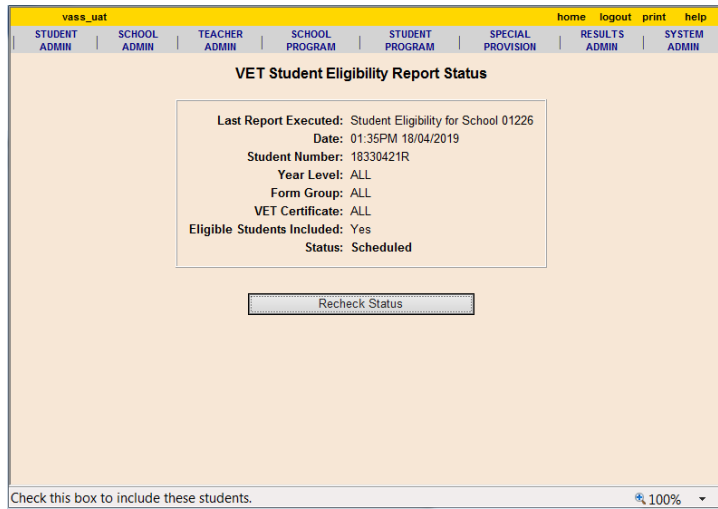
vass_uat

home logout print help

STUDENT ADMIN | SCHOOL ADMIN | TEACHER ADMIN | SCHOOL PROGRAM | STUDENT PROGRAM | SPECIAL PROVISION | RESULTS ADMIN | SYSTEM ADMIN

VET Student Eligibility Report Status

| | |
|---|---|
| Last Report Executed: | Student Eligibility for School 01226 |
| Date: | 01:35PM 18/04/2019 |
| Student Number: | 18330421R |
| Year Level: | ALL |
| Form Group: | ALL |
| VET Certificate: | ALL |
| Eligible Students Included: | Yes |
| Status: | Scheduled |

Recheck Status

Check this box to include these students.

100%